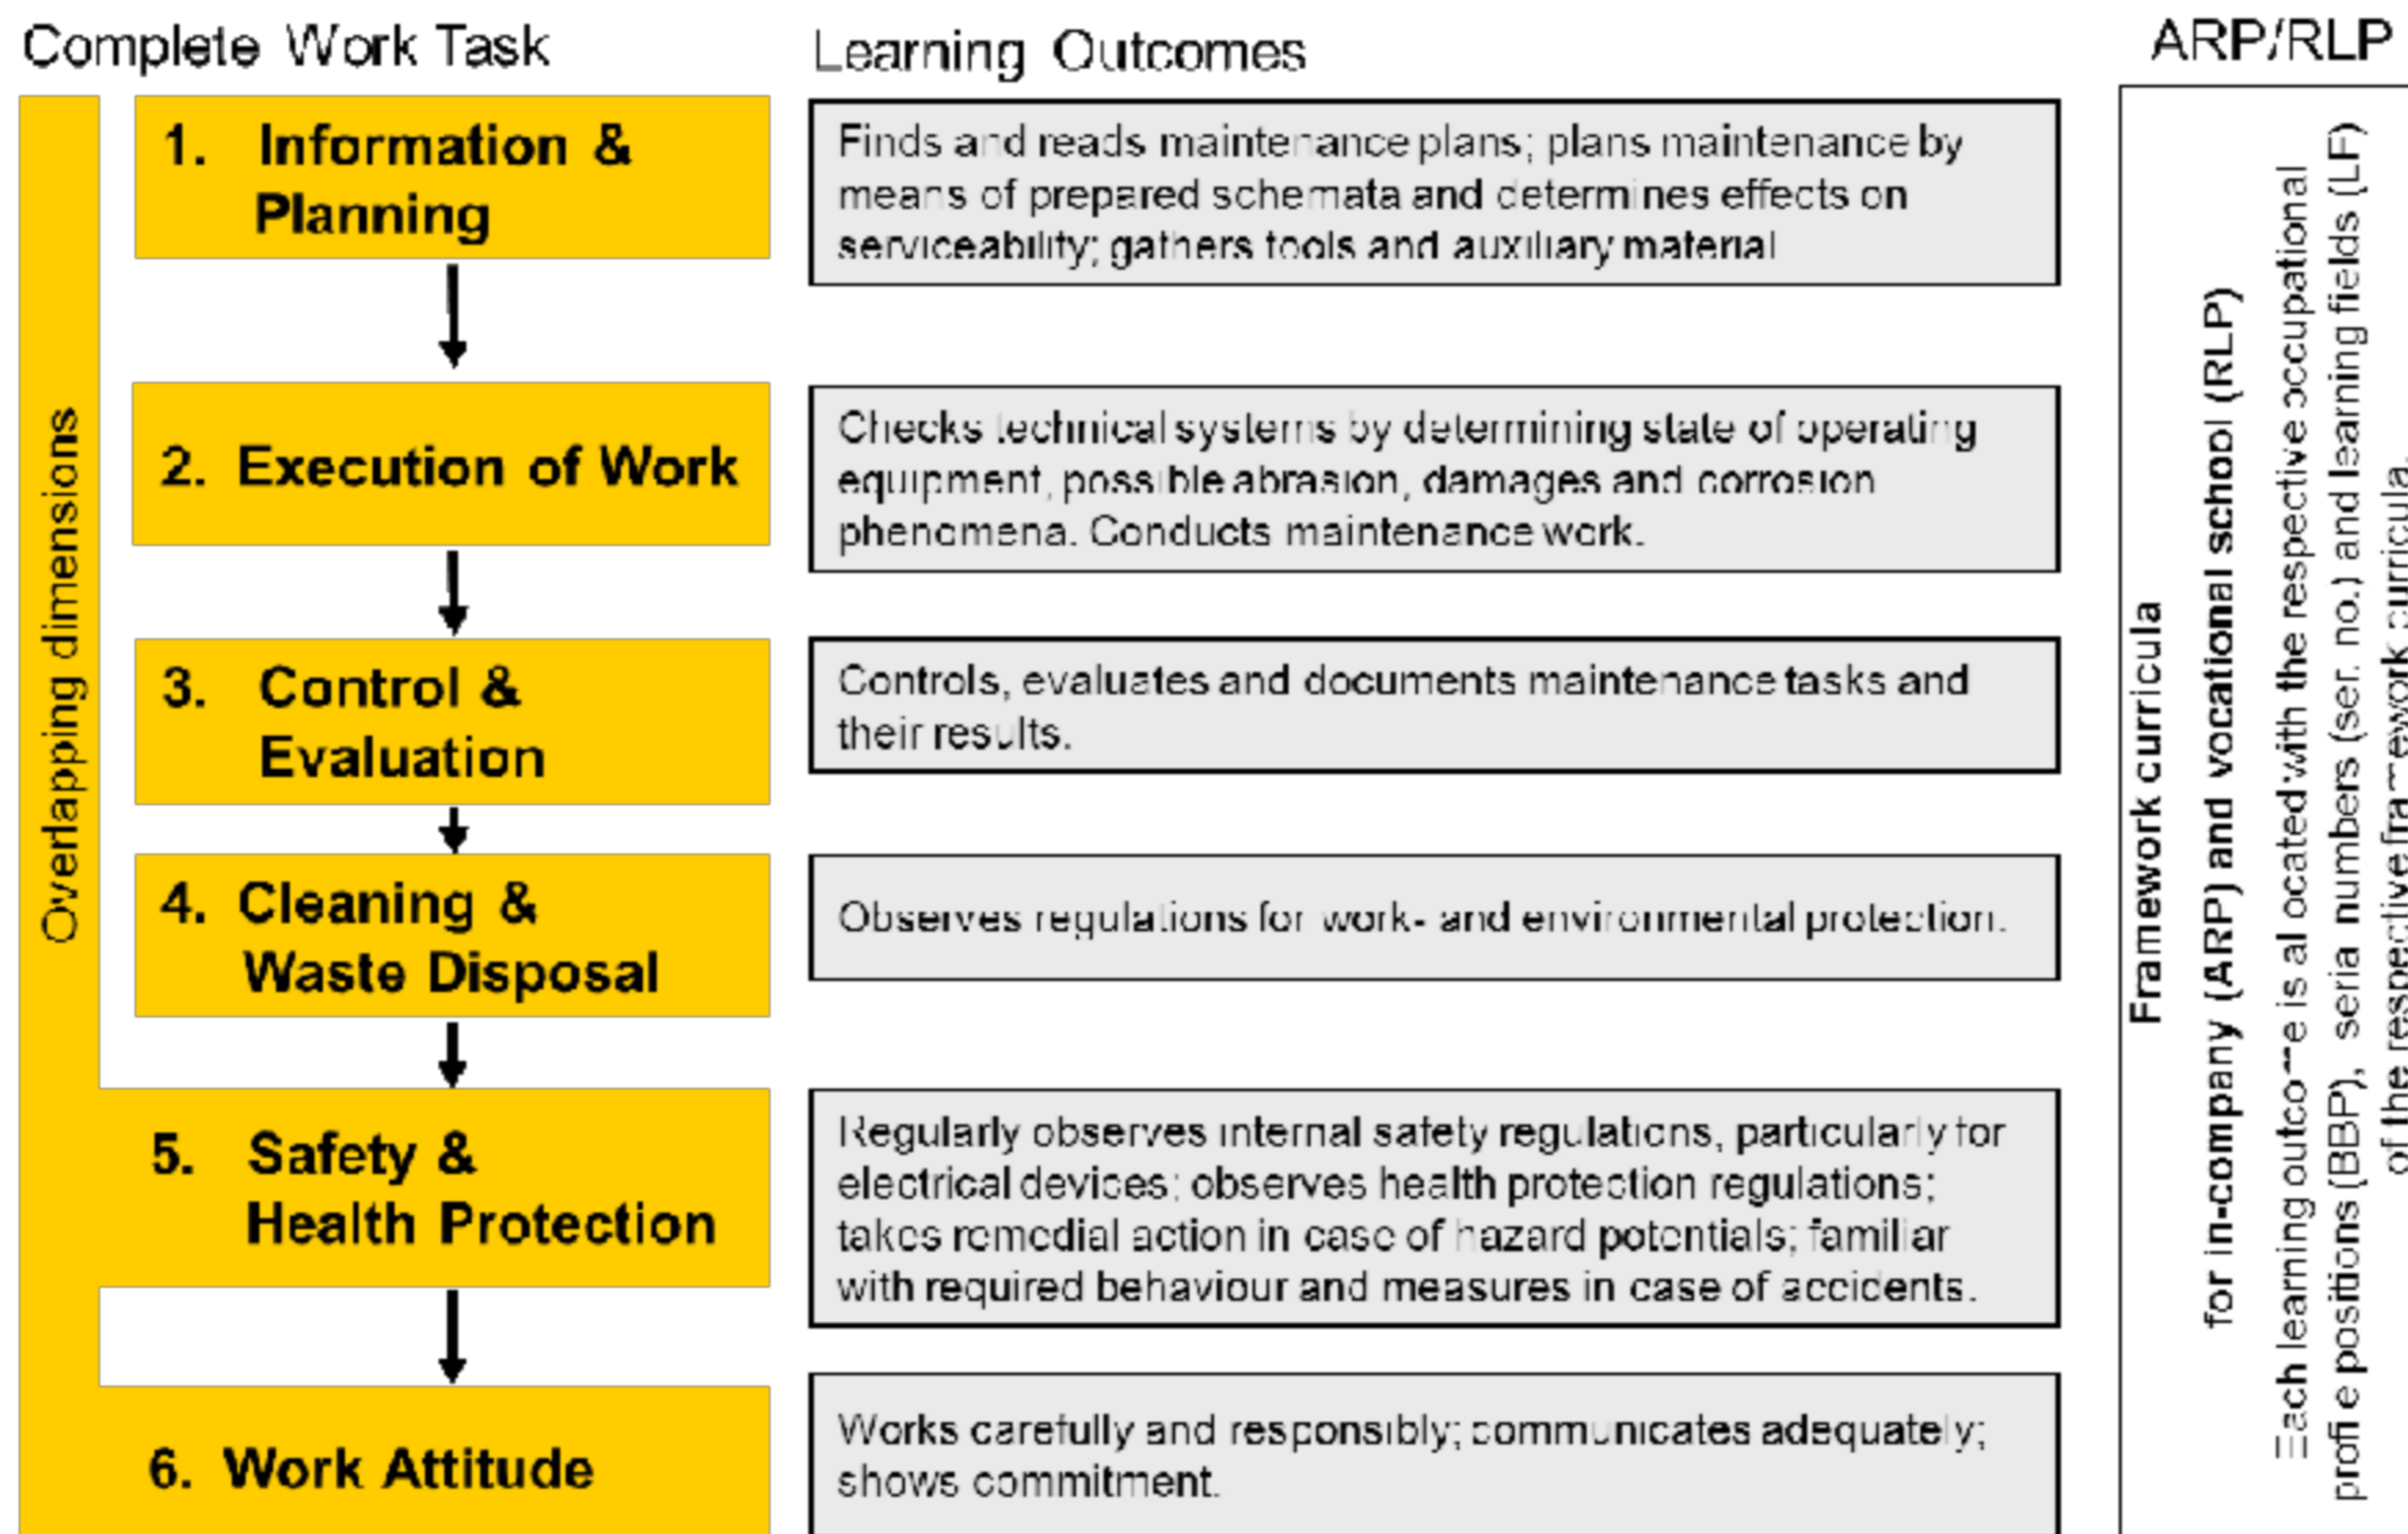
Complete Work Task

Learning Outcomes

ARP/RLP

Overlapping dimensions

1. Information & Planning

Finds and reads maintenance plans; plans maintenance by means of prepared schemata and determines effects on serviceability; gathers tools and auxiliary material

2. Execution of Work

Checks technical systems by determining state of operating equipment, possible abrasion, damages and corrosion phenomena. Conducts maintenance work.

3. Control & Evaluation

Controls, evaluates and documents maintenance tasks and their results.

4. Cleaning & Waste Disposal

Observes regulations for work- and environmental protection.

5. Safety & Health Protection

Regularly observes internal safety regulations, particularly for electrical devices; observes health protection regulations; takes remedial action in case of hazard potentials; familiar with required behaviour and measures in case of accidents.

6. Work Attitude

Works carefully and responsibly; communicates adequately; shows commitment.

Framework curricula for in-company (ARP) and vocational school (RLP)

Each learning outco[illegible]e is allocated with the respective occupational profile positions (BBP), serial numbers (ser. no.) and learning fields (LF) of the respective fra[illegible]ework curricula.